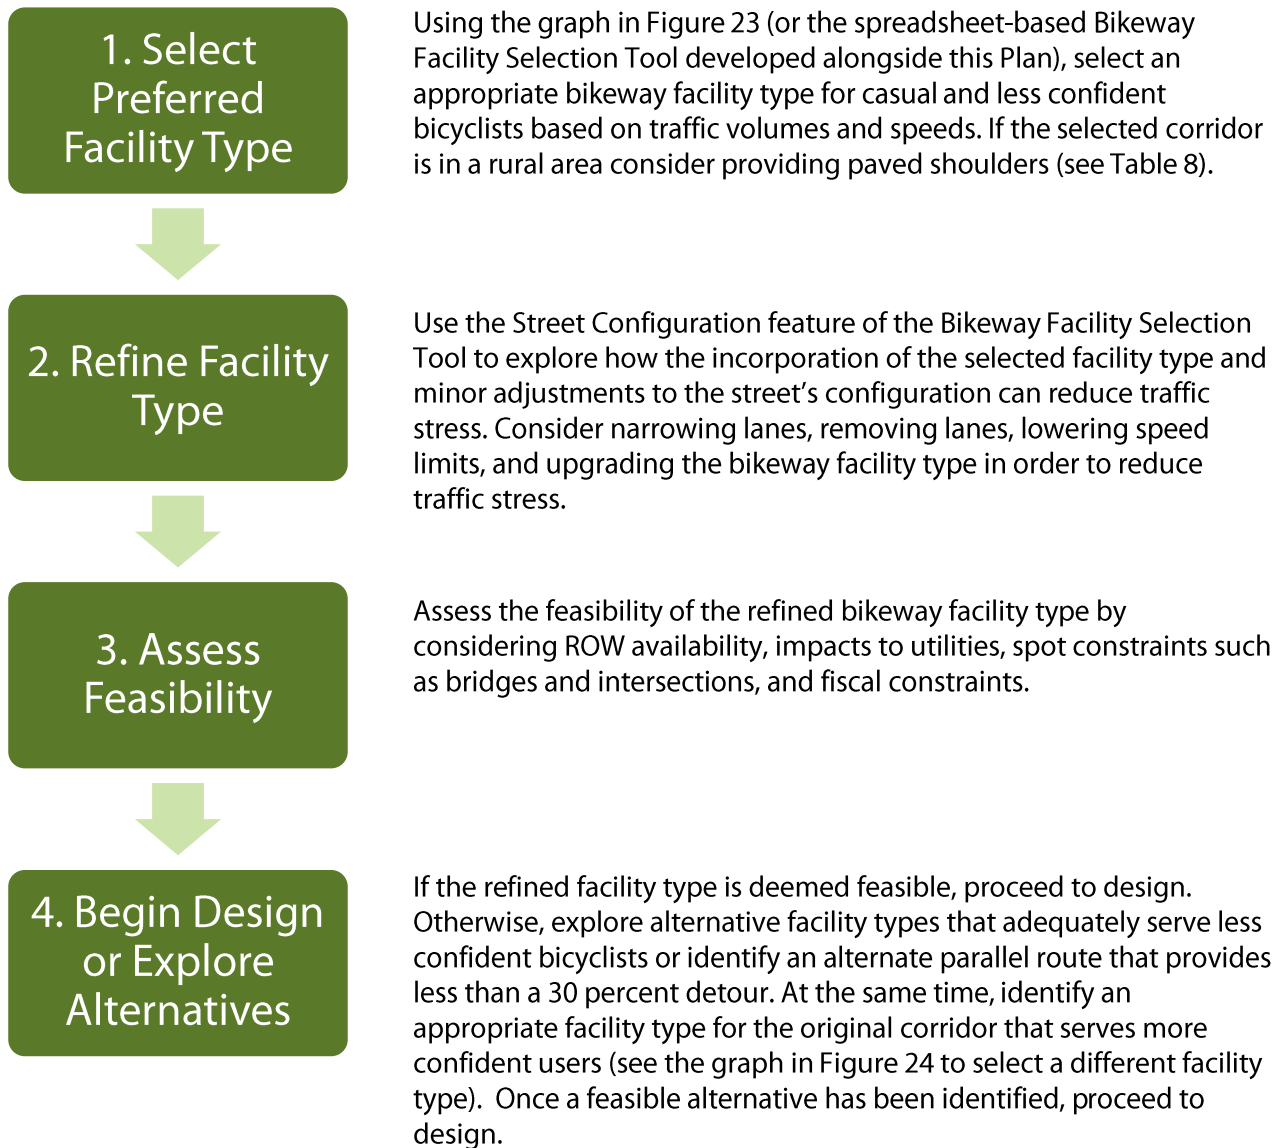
1. Select Preferred Facility Type

Using the graph in Figure 23 (or the spreadsheet-based Bikeway Facility Selection Tool developed alongside this Plan), select an appropriate bikeway facility type for casual and less confident bicyclists based on traffic volumes and speeds. If the selected corridor is in a rural area consider providing paved shoulders (see Table 8).

2. Refine Facility Type

Use the Street Configuration feature of the Bikeway Facility Selection Tool to explore how the incorporation of the selected facility type and minor adjustments to the street's configuration can reduce traffic stress. Consider narrowing lanes, removing lanes, lowering speed limits, and upgrading the bikeway facility type in order to reduce traffic stress.

3. Assess Feasibility

Assess the feasibility of the refined bikeway facility type by considering ROW availability, impacts to utilities, spot constraints such as bridges and intersections, and fiscal constraints.

4. Begin Design or Explore Alternatives

If the refined facility type is deemed feasible, proceed to design. Otherwise, explore alternative facility types that adequately serve less confident bicyclists or identify an alternate parallel route that provides less than a 30 percent detour. At the same time, identify an appropriate facility type for the original corridor that serves more confident users (see the graph in Figure 24 to select a different facility type). Once a feasible alternative has been identified, proceed to design.